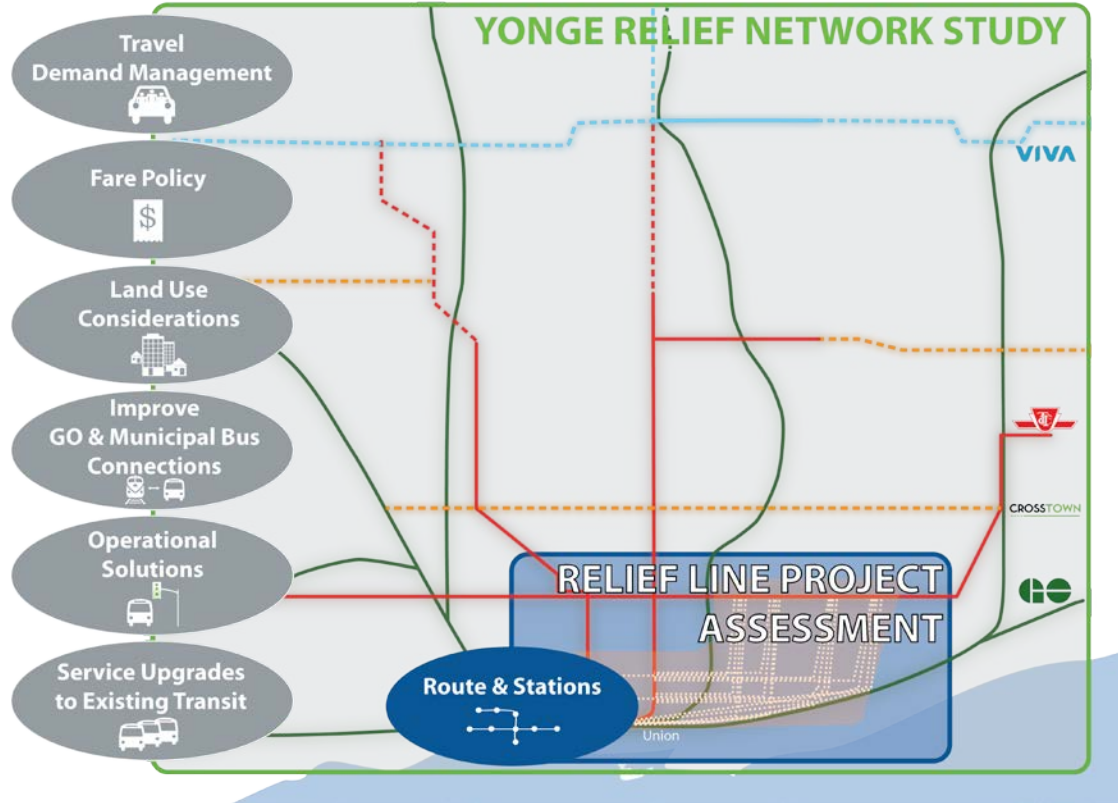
YONGE RELIEF NETWORK STUDY

Travel Demand Management

Fare Policy

$

Land Use Considerations

Improve GO & Municipal Bus Connections

Operational Solutions

Service Upgrades to Existing Transit

VIVA

CROSSTOWN

RELIEF LINE PROJECT ASSESSMENT

Route & Stations

Union